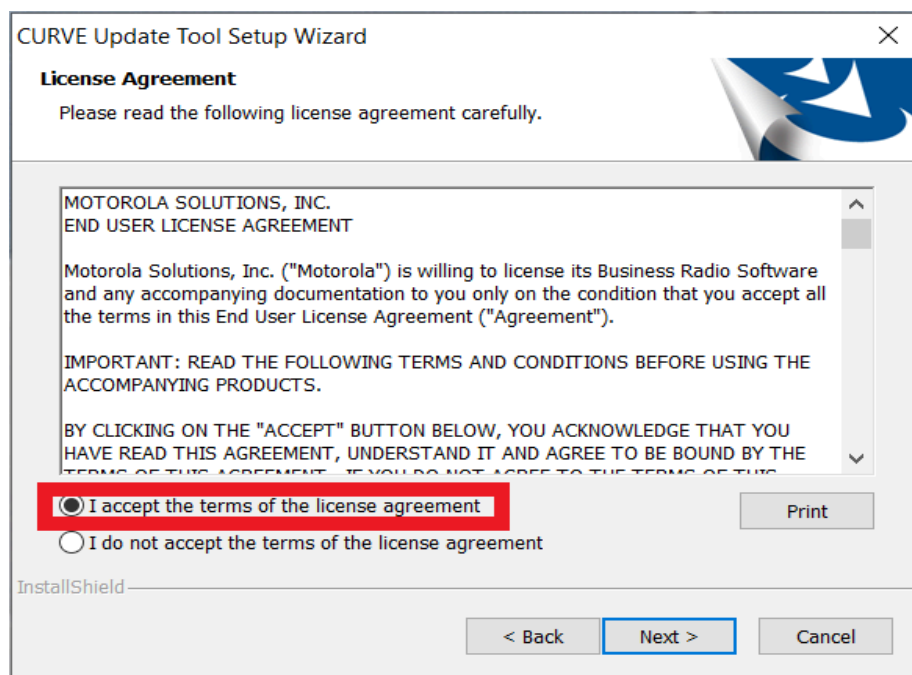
CURVE Update Tool Setup Wizard

License Agreement

Please read the following license agreement carefully.

MOTOROLA SOLUTIONS, INC.
END USER LICENSE AGREEMENT

Motorola Solutions, Inc. ("Motorola") is willing to license its Business Radio Software and any accompanying documentation to you only on the condition that you accept all the terms in this End User License Agreement ("Agreement").

IMPORTANT: READ THE FOLLOWING TERMS AND CONDITIONS BEFORE USING THE ACCOMPANYING PRODUCTS.

BY CLICKING ON THE "ACCEPT" BUTTON BELOW, YOU ACKNOWLEDGE THAT YOU HAVE READ THIS AGREEMENT, UNDERSTAND IT AND AGREE TO BE BOUND BY THE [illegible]

I accept the terms of the license agreement

Print

I do not accept the terms of the license agreement

InstallShield

< Back

Next >

Cancel